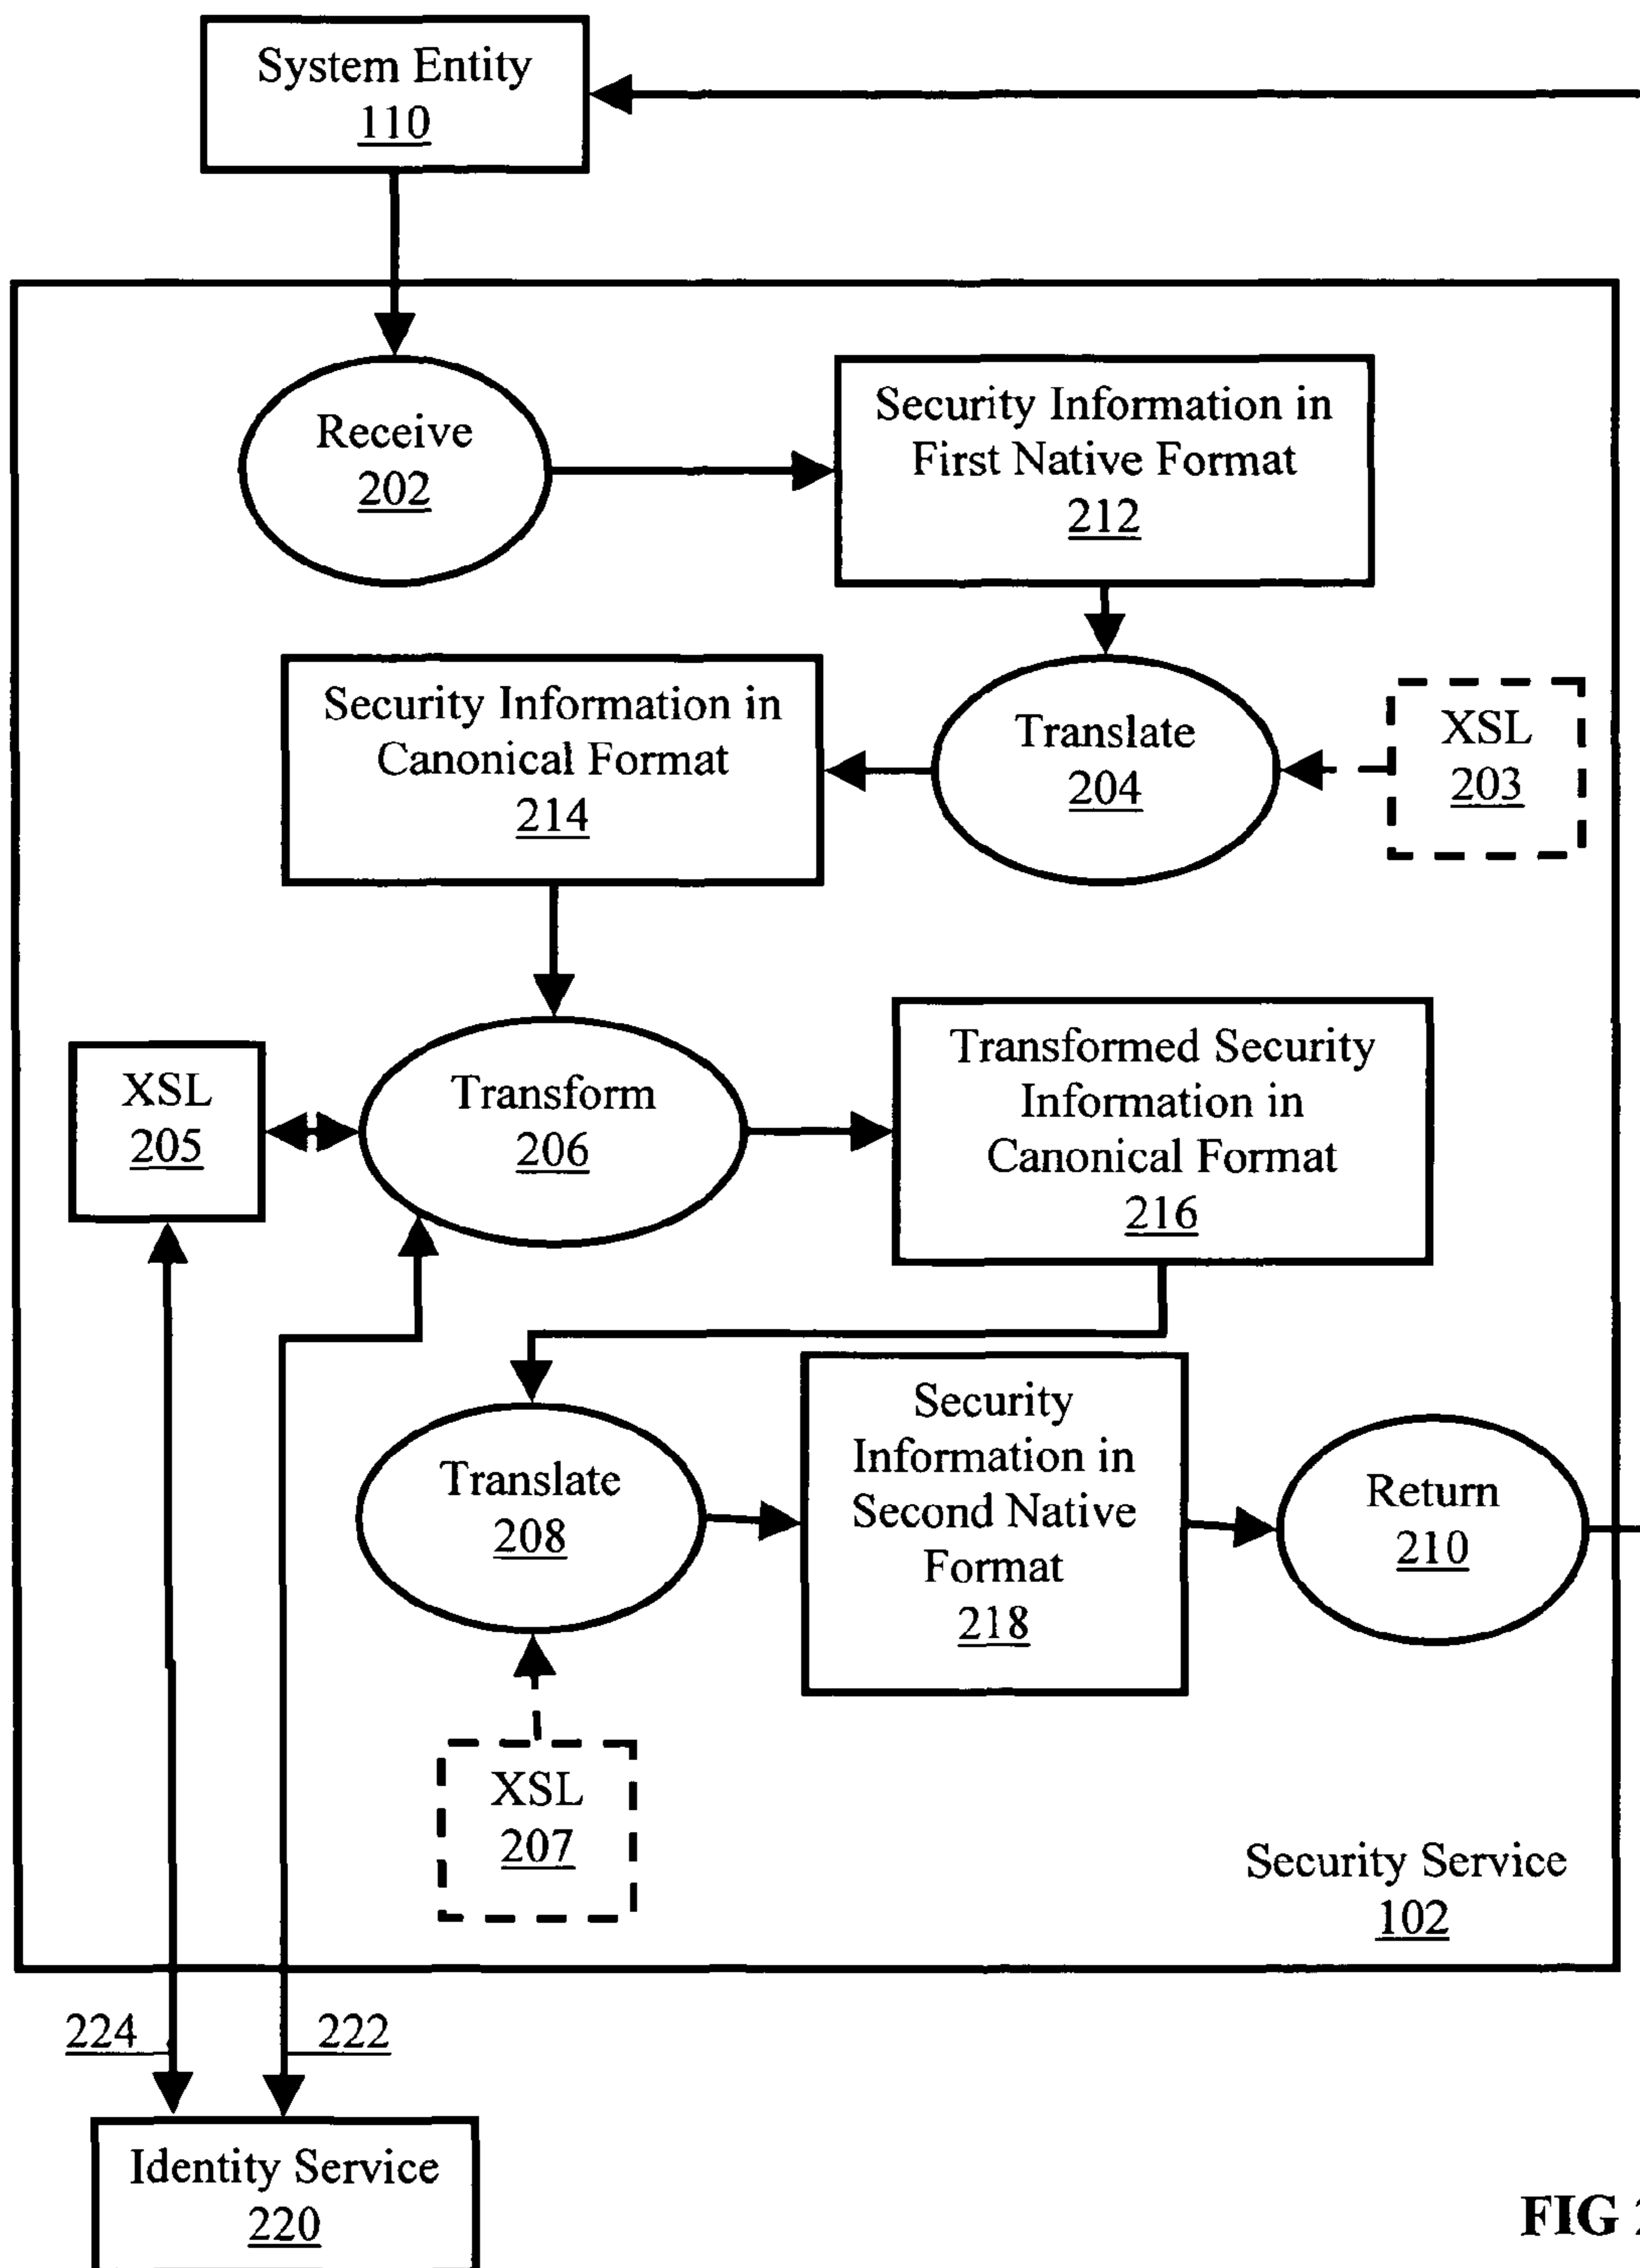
System Entity
110

Receive
202

Security Information in First Native Format
212

Security Information in Canonical Format
214

Translate
204

XSL
203

XSL
205

Transform
206

Transformed Security Information in Canonical Format
216

Translate
208

Security Information in Second Native Format
218

Return
210

XSL
207

Security Service
102

224

222

Identity Service
220

FIG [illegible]